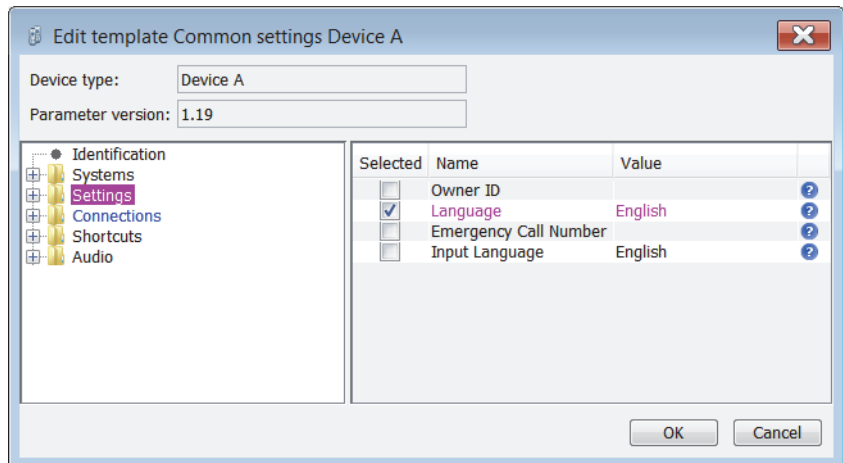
Edit template Common settings Device A

Device type: Device A

Parameter version: 1.19

Identification
Systems
Settings
Connections
Shortcuts
Audio

| Selected | Name | Value |
|---|---|---|
| | Owner ID | |
| ✓ | Language | English |
| | Emergency Call Number | |
| | Input Language | English |

OK Cancel